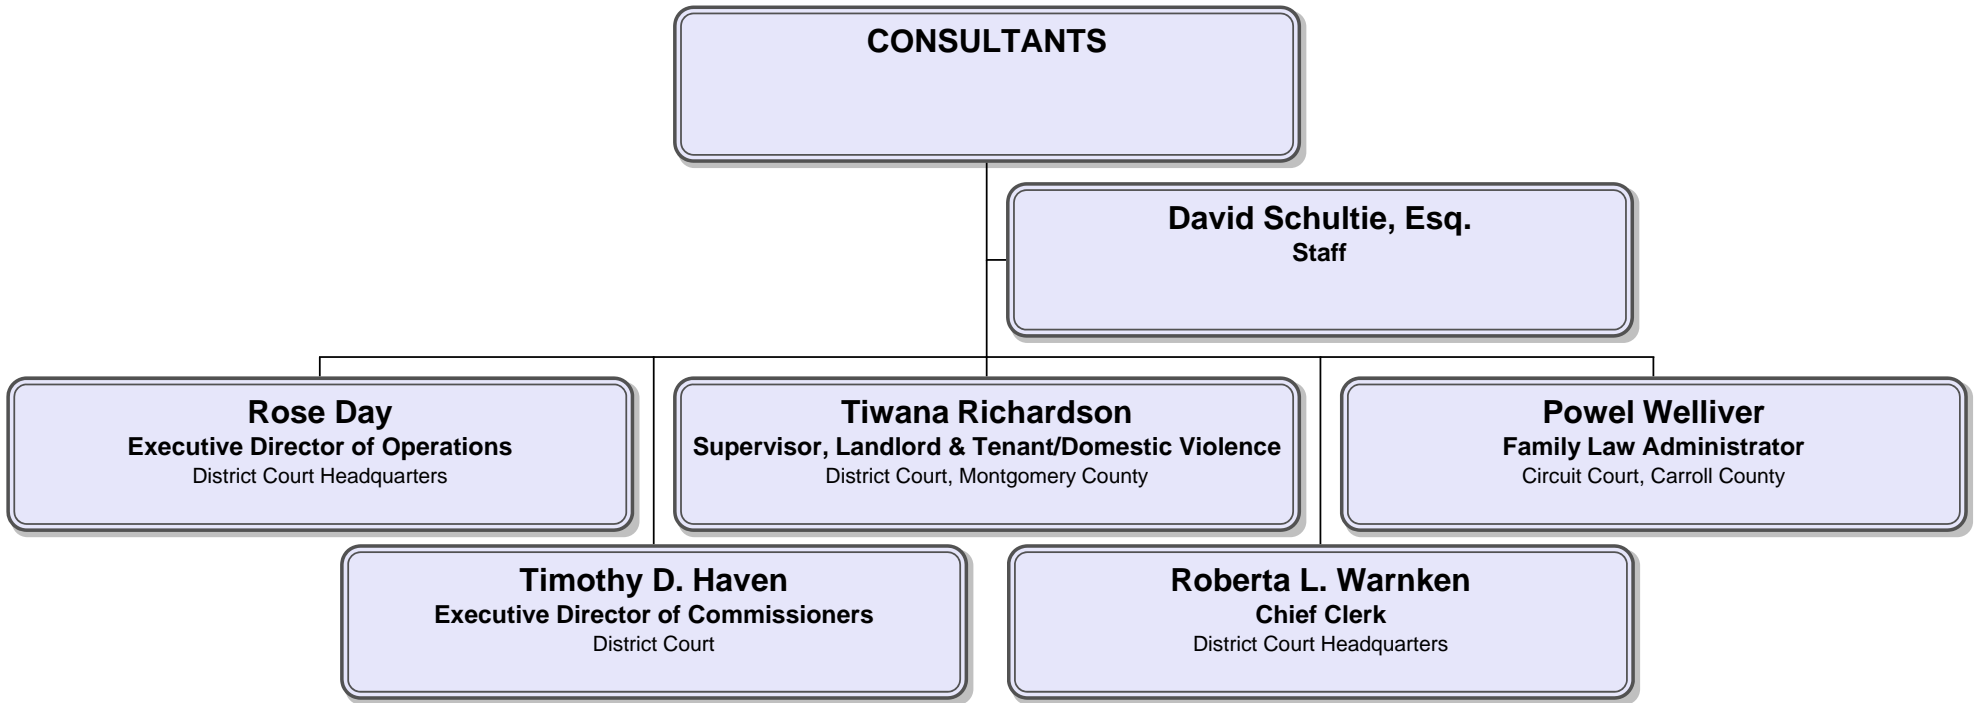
CONSULTANTS

David Schultie, Esq.
Staff

Rose Day
Executive Director of Operations
District Court Headquarters

Tiwana Richardson
Supervisor, Landlord & Tenant/Domestic Violence
District Court, Montgomery County

Powel Welliver
Family Law Administrator
Circuit Court, Carroll County

Timothy D. Haven
Executive Director of Commissioners
District Court

Roberta L. Warnken
Chief Clerk
District Court Headquarters